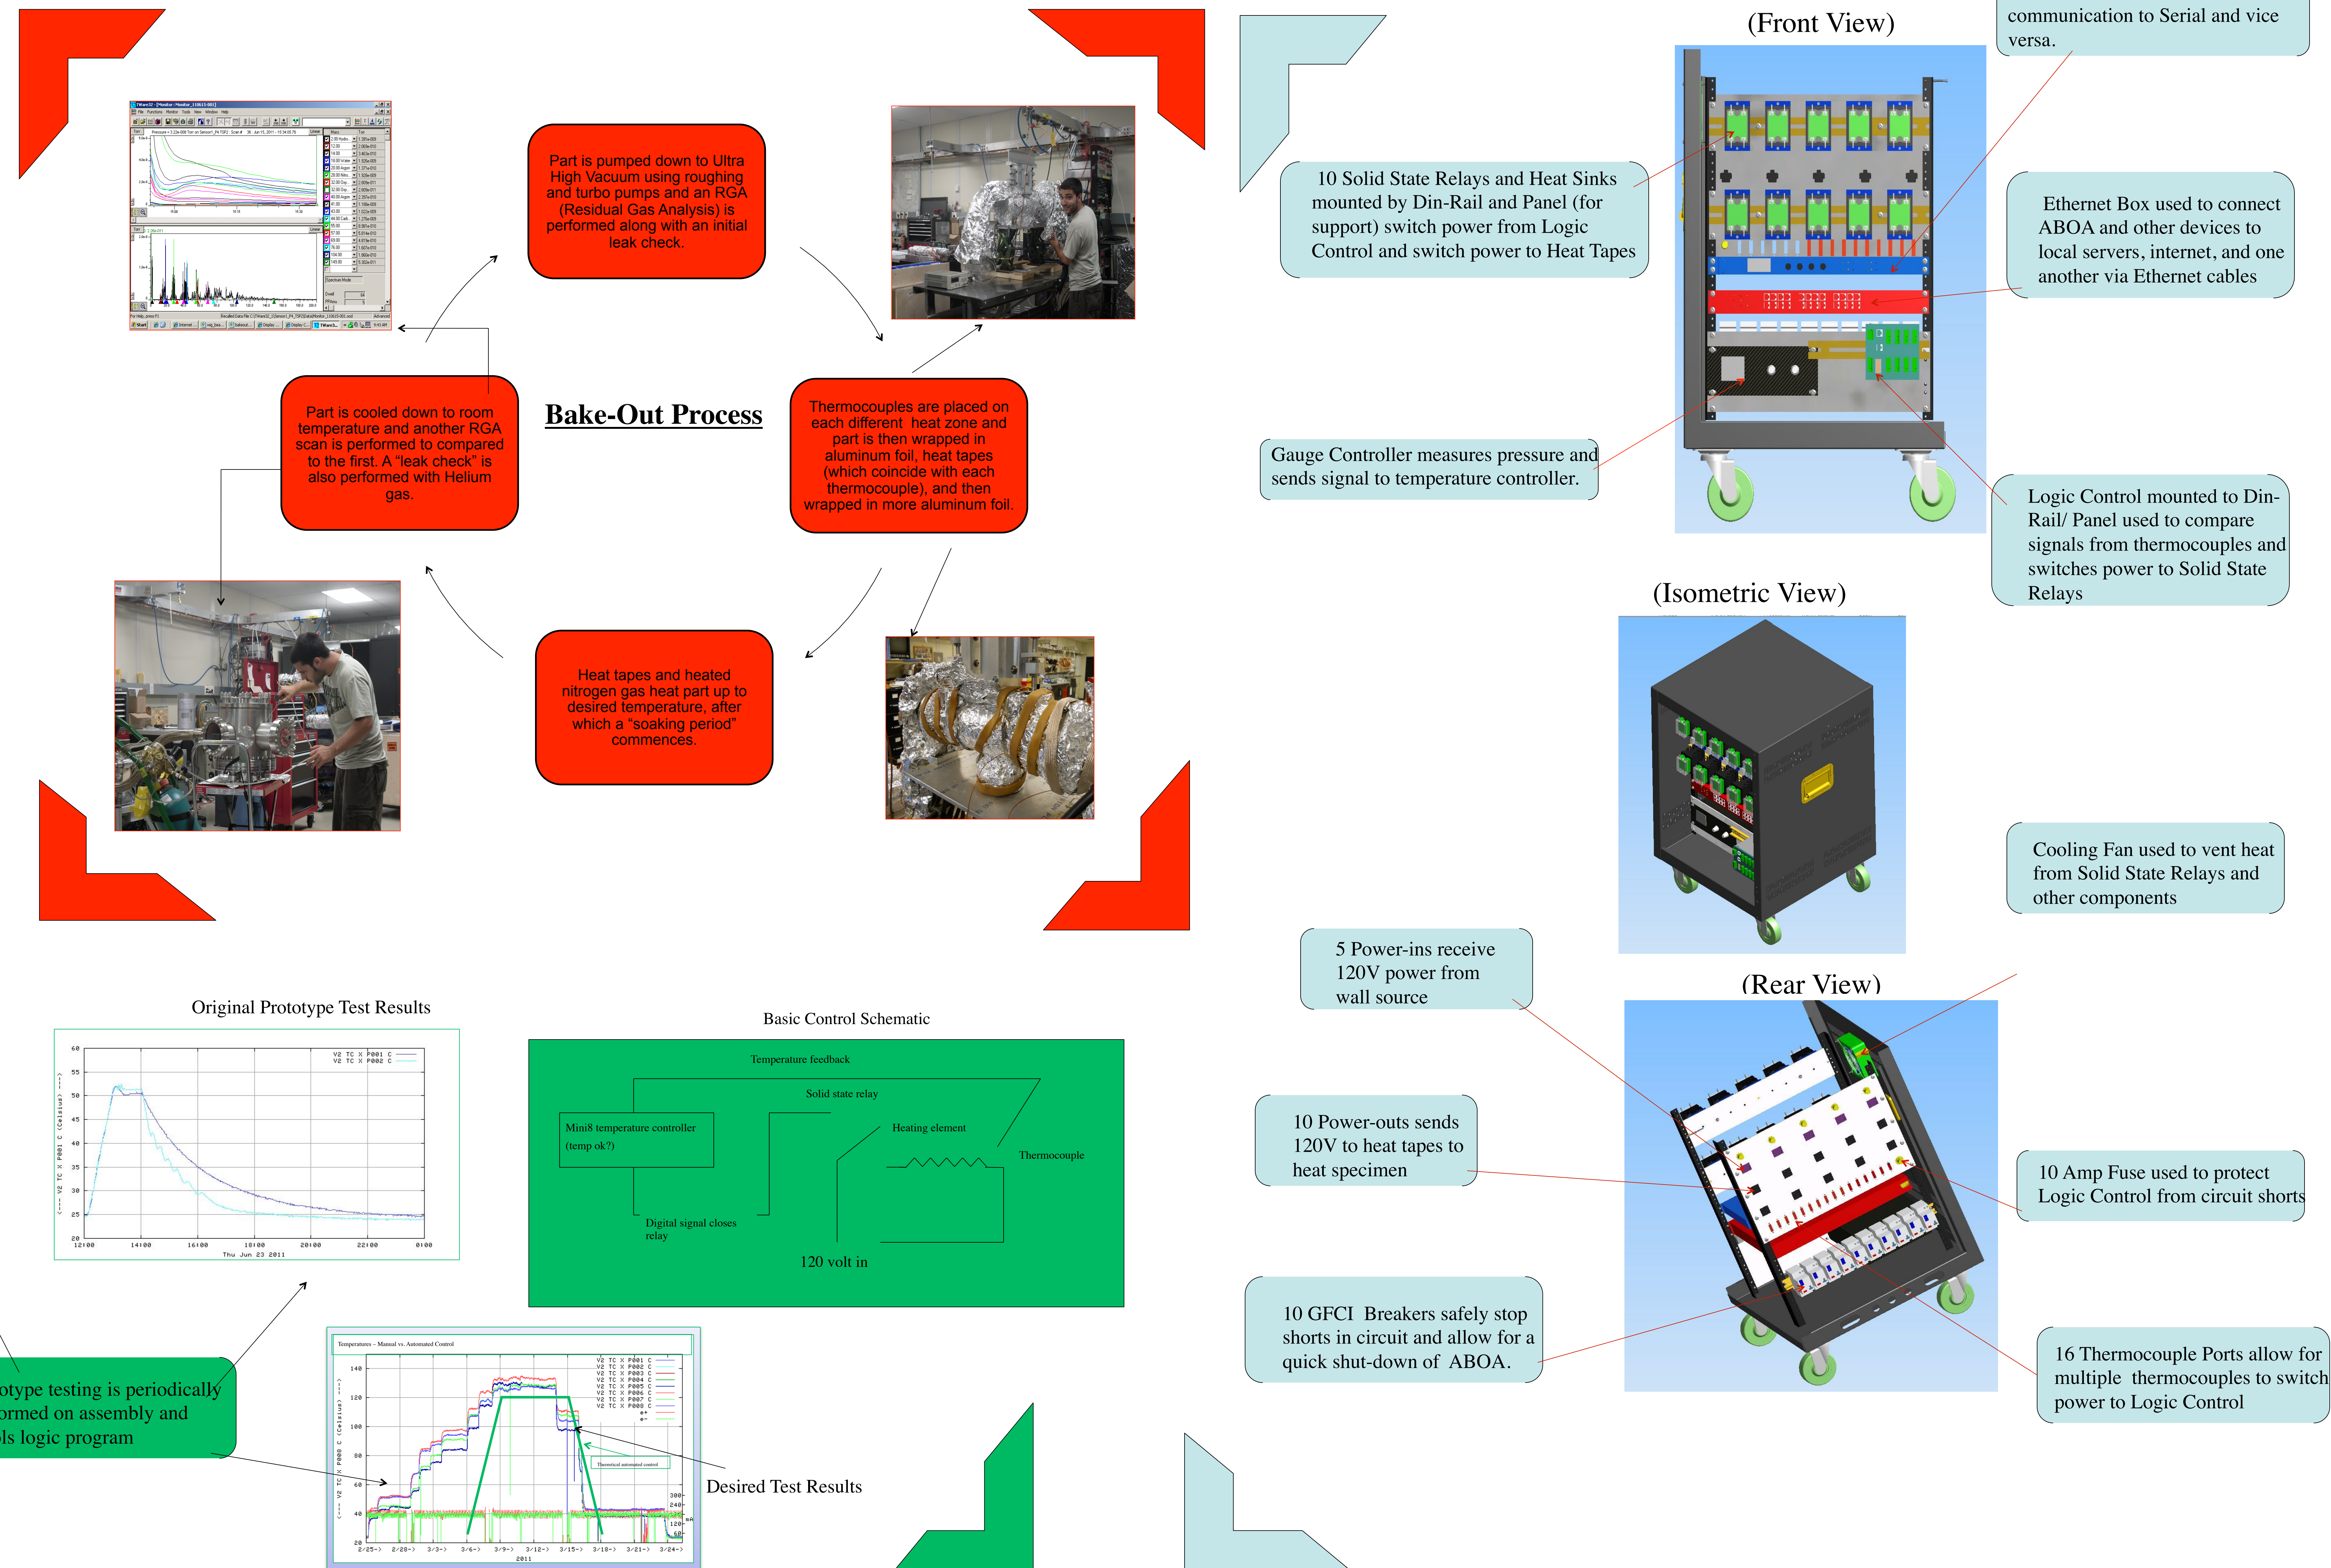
Part is pumped down to Ultra High Vacuum using roughing and turbo pumps and an RGA (Residual Gas Analysis) is performed along with an initial leak check.

Bake-Out Process

Part is cooled down to room temperature and another RGA scan is performed to compared to the first. A "leak check" is also performed with Helium gas.

Thermocouples are placed on each different heat zone and part is then wrapped in aluminum foil, heat tapes (which coincide with each thermocouple), and then wrapped in more aluminum foil.

Heat tapes and heated nitrogen gas heat part up to desired temperature, after which a "soaking period" commences.

Original Prototype Test Results

Thu Jun 23 2011

Basic Control Schematic

Temperature feedback

Solid state relay

Mini8 temperature controller (temp ok?)

Heating element

Thermocouple

Digital signal closes relay

120 volt in

otype testing is periodically ormed on assembly and ls logic program

Temperatures – Manual vs. Automated Control

Theoretical automated control

2011

Desired Test Results

(Front View)

communication to Serial and vice versa.

10 Solid State Relays and Heat Sinks mounted by Din-Rail and Panel (for support) switch power from Logic Control and switch power to Heat Tapes

Ethernet Box used to connect ABOA and other devices to local servers, internet, and one another via Ethernet cables

Gauge Controller measures pressure and sends signal to temperature controller.

Logic Control mounted to Din-Rail/ Panel used to compare signals from thermocouples and switches power to Solid State Relays

(Isometric View)

Cooling Fan used to vent heat from Solid State Relays and other components

5 Power-ins receive 120V power from wall source

(Rear View)

10 Power-outs sends 120V to heat tapes to heat specimen

10 Amp Fuse used to protect Logic Control from circuit shorts

10 GFCI Breakers safely stop shorts in circuit and allow for a quick shut-down of ABOA.

16 Thermocouple Ports allow for multiple thermocouples to switch power to Logic Control